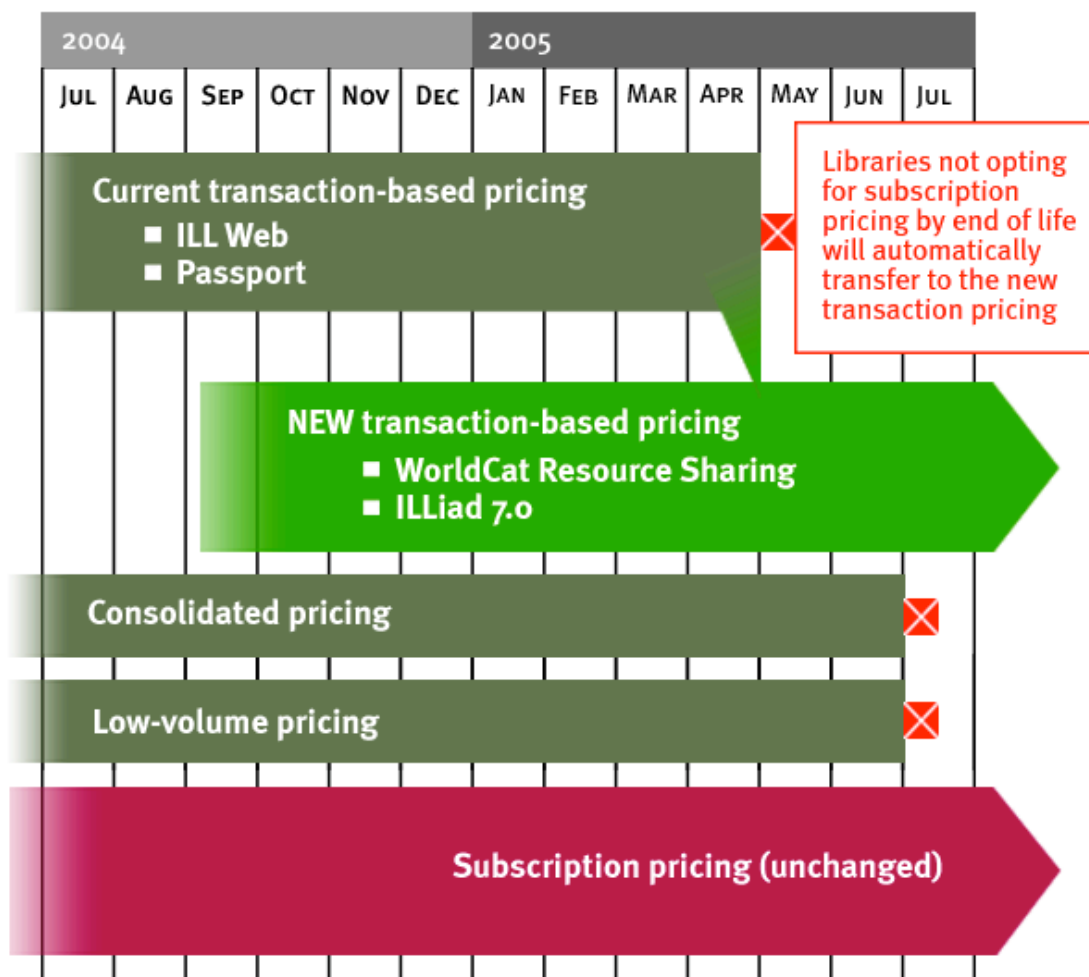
2004

2005

| Jul | Aug | Sep | Oct | Nov | Dec | Jan | Feb | Mar | Apr | May | Jun | Jul |
|---|---|---|---|---|---|---|---|---|---|---|---|---|

Current transaction-based pricing
■ ILL Web
■ Passport

Libraries not opting for subscription pricing by end of life will automatically transfer to the new transaction pricing

NEW transaction-based pricing
■ WorldCat Resource Sharing
■ ILLiad 7.0

Consolidated pricing

Low-volume pricing

Subscription pricing (unchanged)